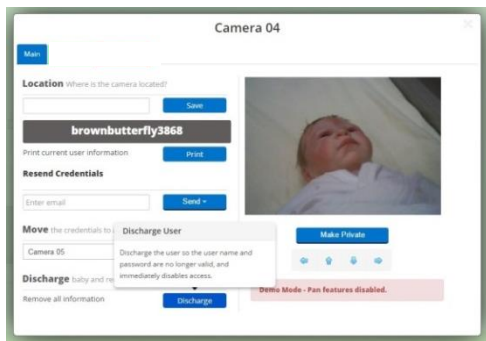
Camera 04

Main

Location Where is the camera located?

Save

brownbutterfly3868

Print current user information

Print

Resend Credentials

Enter email

Send

Move the credentials to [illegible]

Camera 05

Discharge User

Discharge the user so the user name and password are no longer valid, and immediately disables access.

Discharge baby and re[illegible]

Remove all information

Discharge

Make Private

Demo Mode - Pan features disabled.